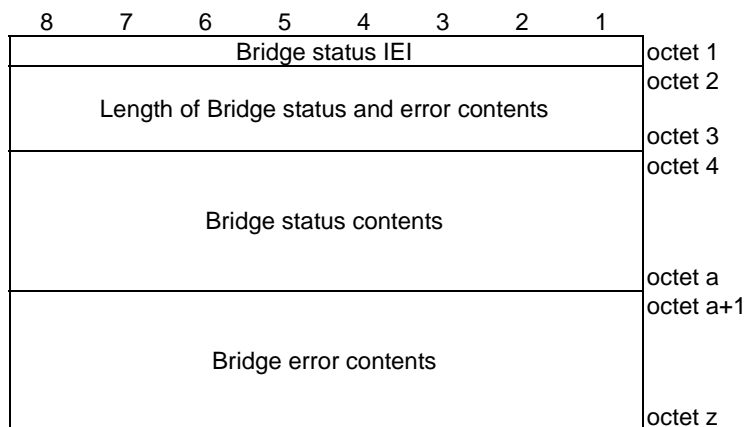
| 8 | 7 | 6 | 5 | 4 | 3 | 2 | 1 | |
|---|---|---|---|---|---|---|---|---|
| Bridge status IEI | | | | | | | | octet 1 |
| Length of Bridge status and error contents | | | | | | | | octet 2<br>octet 3 |
| Bridge status contents | | | | | | | | octet 4<br>octet a |
| Bridge error contents | | | | | | | | octet a+1<br>octet z |